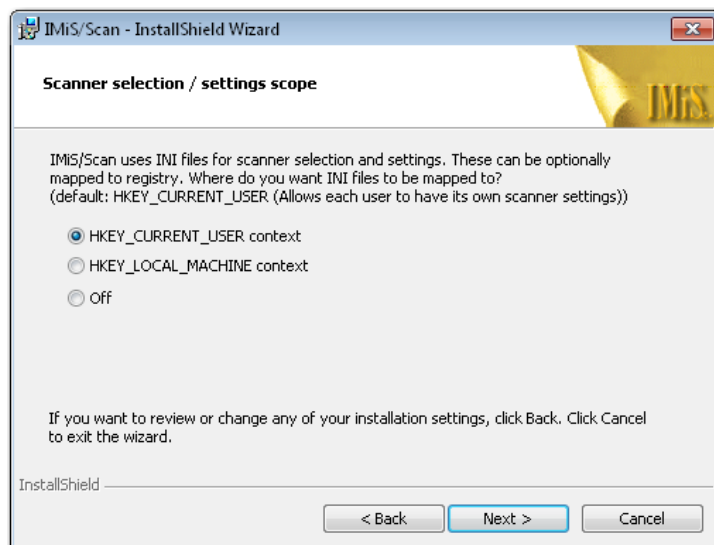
IMiS/Scan - InstallShield Wizard

Scanner selection / settings scope

IMiS

IMiS/Scan uses INI files for scanner selection and settings. These can be optionally mapped to registry. Where do you want INI files to be mapped to?
(default: HKEY_CURRENT_USER (Allows each user to have its own scanner settings))

HKEY_CURRENT_USER context

HKEY_LOCAL_MACHINE context

Off

If you want to review or change any of your installation settings, click Back. Click Cancel to exit the wizard.

InstallShield

< Back

Next >

Cancel